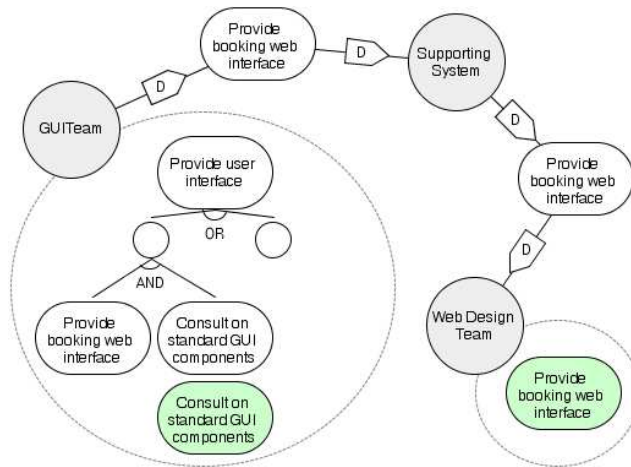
Provide booking web interface

D

D

Supporting System

GUITeam

D

Provide user interface

Provide booking web interface

OR

D

AND

Provide booking web interface

Consult on standard GUI components

Web Design Team

Consult on standard GUI components

Provide booking web interface